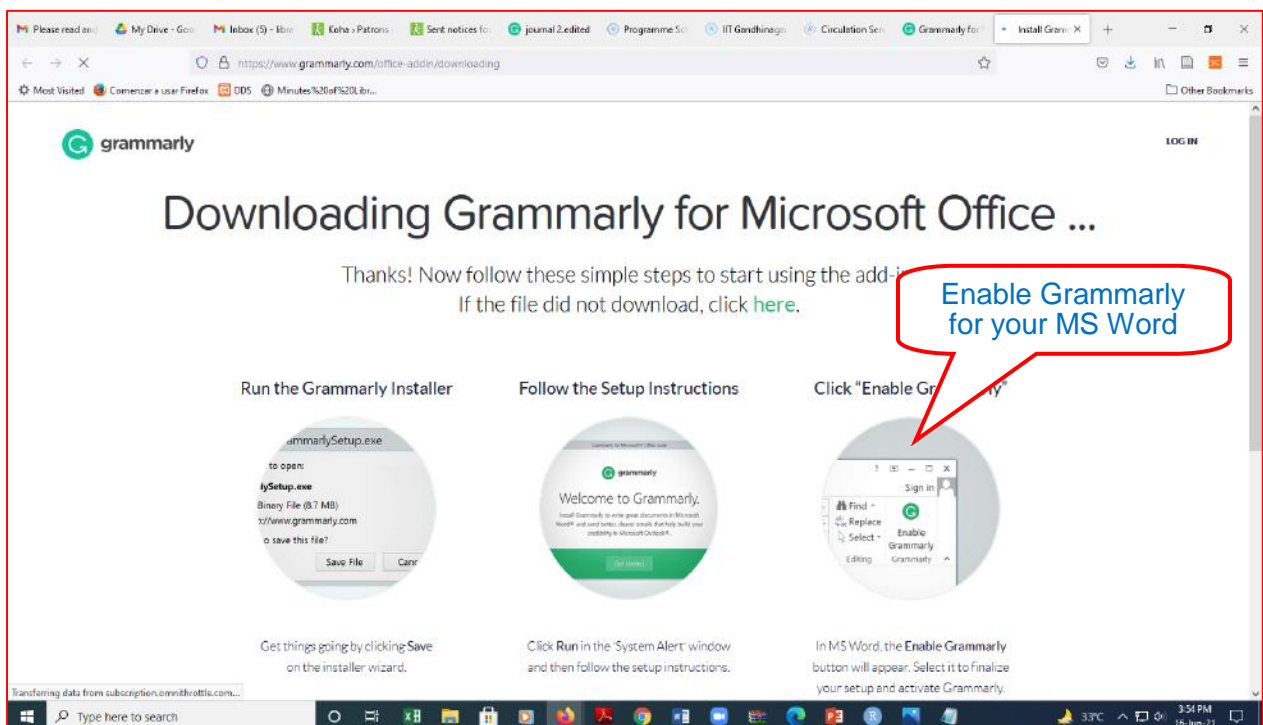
Please read and | My Drive - Goo | Inbox (5) - libr | Koha › Patrons | Sent notices for | journal 2.edited | Programme Sc | IIT Gandhinagar | Circulation Ser | Grammarly for | Install Gram ×

https://www.grammarly.com/office-addin/downloading

Most Visited | Comenzar a usar Firefox | DDS | Minutes%20of%20Libr... | Other Bookmarks

grammarly

LOG IN

Downloading Grammarly for Microsoft Office ...

Thanks! Now follow these simple steps to start using the add-i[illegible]
If the file did not download, click here.

Enable Grammarly for your MS Word

Run the Grammarly Installer

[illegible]ammarlySetup.exe
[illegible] to open:
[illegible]lySetup.exe
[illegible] Binary File (8.7 MB)
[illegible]://www.grammarly.com
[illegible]o save this file?
Save File | Canc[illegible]

Get things going by clicking Save on the installer wizard.

Follow the Setup Instructions

grammarly
Welcome to Grammarly.
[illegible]
Get started

Click Run in the 'System Alert' window and then follow the setup instructions.

Click "Enable Gr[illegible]ly"

Sign in
Find
Replace
Select
Enable Grammarly
Editing | Grammarly

In MS Word, the Enable Grammarly button will appear. Select it to finalize your setup and activate Grammarly.

Transferring data from subscription.omnithrottle.com...

Type here to search

33°C
3:54 PM
16-Jun-21